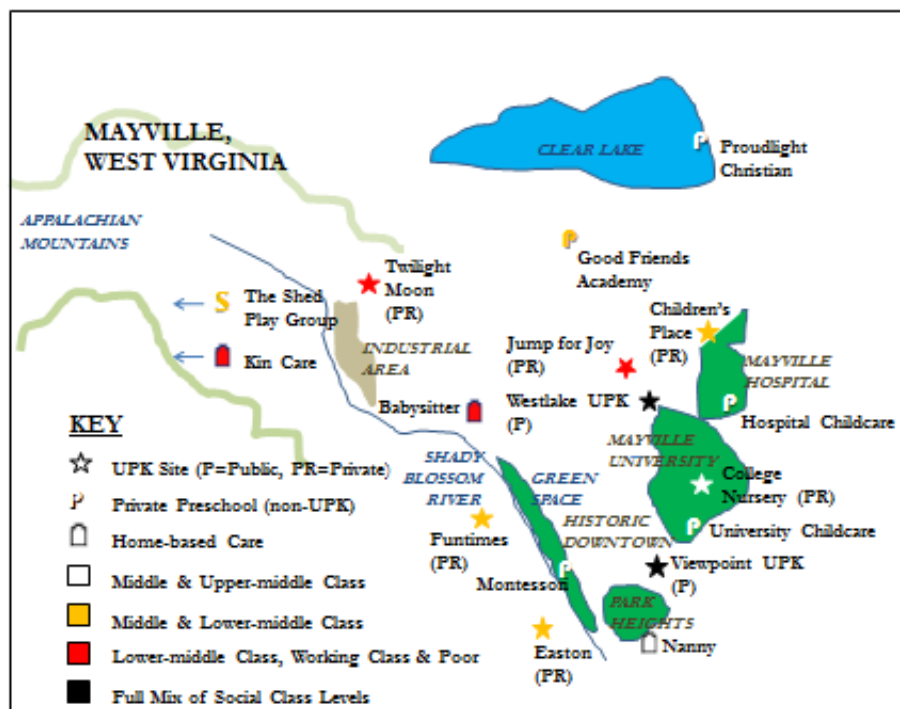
MAYVILLE, WEST VIRGINIA

CLEAR LAKE

Proudlight Christian

APPALACHIAN MOUNTAINS

Good Friends Academy

Twilight Moon (PR)

S The Shed Play Group

Children's Place (PR)

INDUSTRIAL AREA

Jump for Joy (PR)

MAYVILLE HOSPITAL

Kin Care

Babysitter

Westlake UPK (P)

Hospital Childcare

KEY

MAYVILLE UNIVERSITY

☆ UPK Site (P=Public, PR=Private)

SHADY BLOSSOM RIVER

GREEN SPACE

College Nursery (PR)

P Private Preschool (non-UPK)

Home-based Care

Funtimes (PR)

HISTORIC DOWNTOWN

University Childcare

Middle & Upper-middle Class

Viewpoint UPK (P)

Montessori

Middle & Lower-middle Class

PARK HEIGHTS

Lower-middle Class, Working Class & Poor

Easton (PR)

Nanny

Full Mix of Social Class Levels